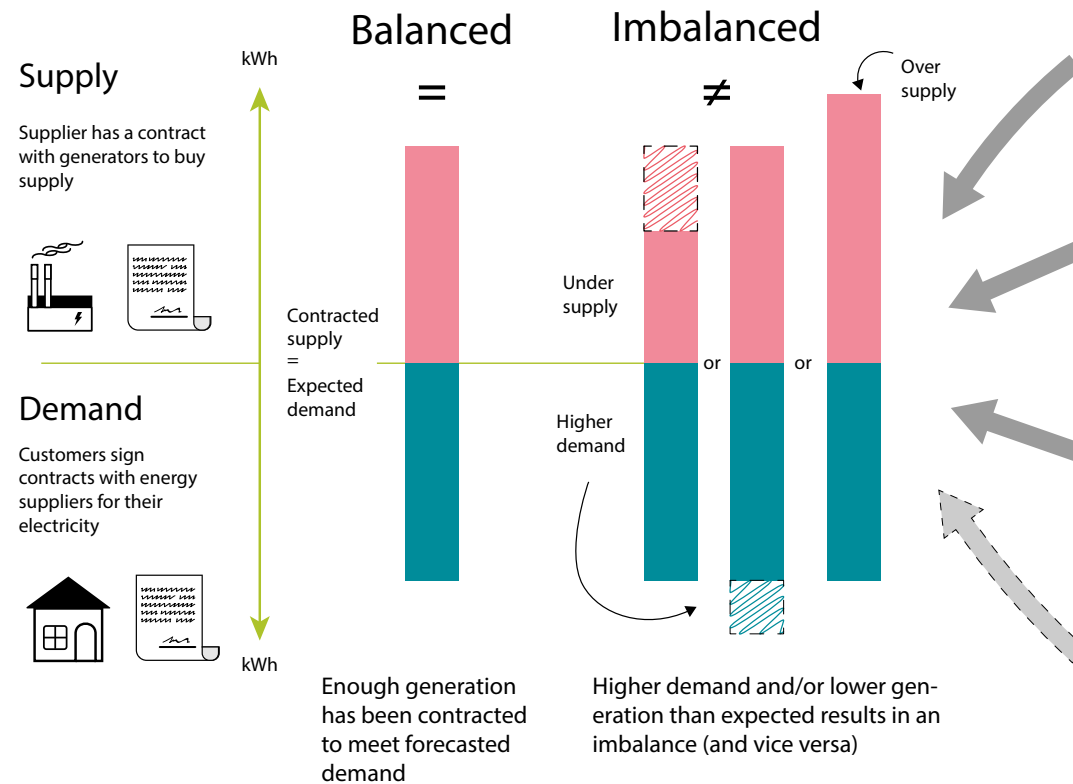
Balanced

Imbalanced

Supply

Supplier has a contract with generators to buy supply

kWh

=

≠

Over supply

Under supply

Contracted supply = Expected demand

or

or

Demand

Customers sign contracts with energy suppliers for their electricity

Higher demand

kWh

Enough generation has been contracted to meet forecasted demand

Higher demand and/or lower generation than expected results in an imbalance (and vice versa)